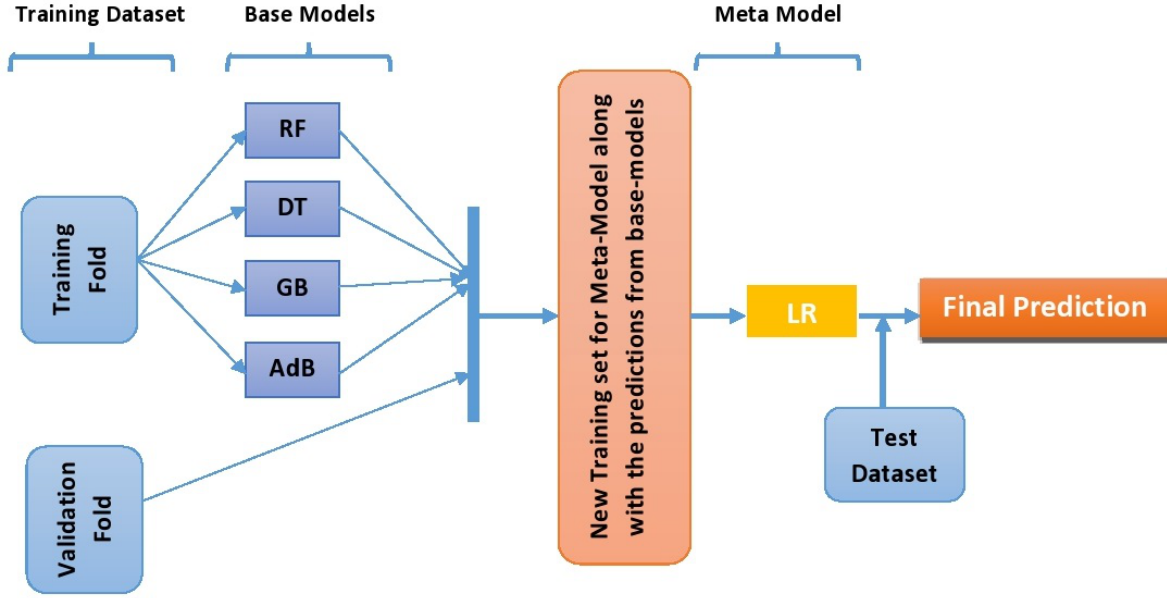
Training Dataset

Base Models

Meta Model

Training Fold

Validation Fold

RF

DT

GB

AdB

New Training set for Meta-Model along with the predictions from base-models

LR

Final Prediction

Test Dataset